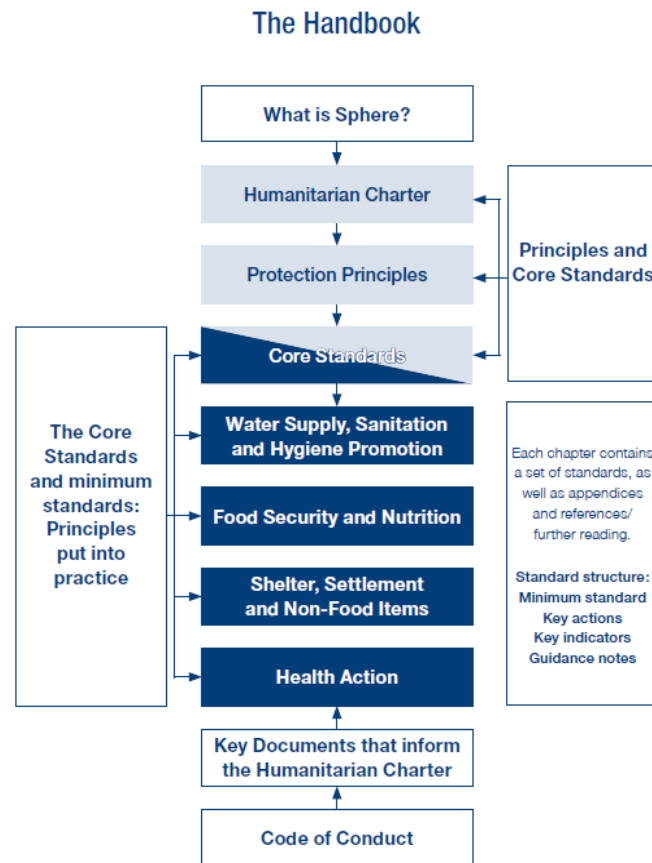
The Handbook

What is Sphere?

Humanitarian Charter

Protection Principles

Core Standards

Water Supply, Sanitation and Hygiene Promotion

Food Security and Nutrition

Shelter, Settlement and Non-Food Items

Health Action

Key Documents that inform the Humanitarian Charter

Code of Conduct

Principles and Core Standards

The Core Standards and minimum standards: Principles put into practice

Each chapter contains a set of standards, as well as appendices and references/ further reading.

Standard structure:
Minimum standard
Key actions
Key indicators
Guidance notes